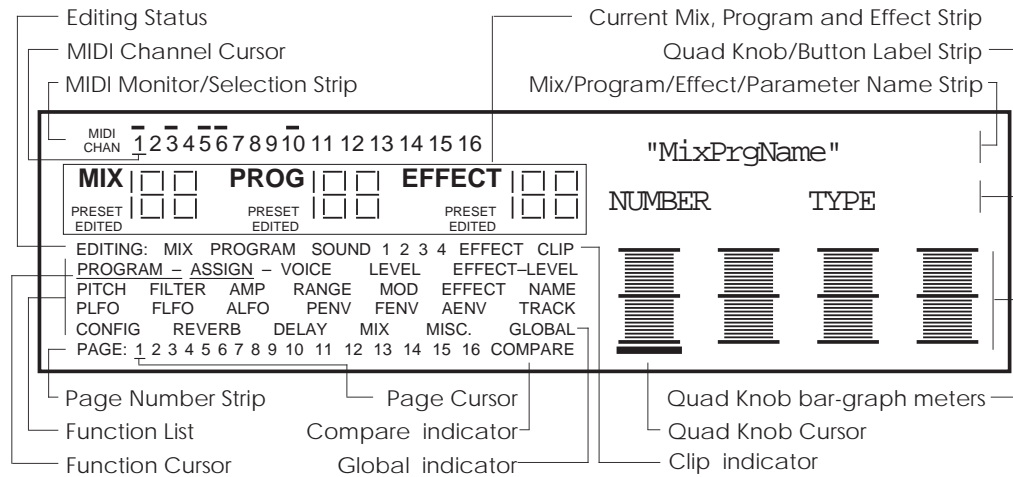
Editing Status
MIDI Channel Cursor
MIDI Monitor/Selection Strip
Current Mix, Program and Effect Strip
Quad Knob/Button Label Strip
Mix/Program/Effect/Parameter Name Strip

MIDI CHAN 1 2 3 4 5 6 7 8 9 10 11 12 13 14 15 16

"MixPrgName"

MIX PRESET EDITED PROG PRESET EDITED EFFECT PRESET EDITED

NUMBER TYPE

EDITING: MIX PROGRAM SOUND 1 2 3 4 EFFECT CLIP
PROGRAM – ASSIGN – VOICE LEVEL EFFECT–LEVEL
PITCH FILTER AMP RANGE MOD EFFECT NAME
PLFO FLFO ALFO PENV FENV AENV TRACK
CONFIG REVERB DELAY MIX MISC. GLOBAL
PAGE: 1 2 3 4 5 6 7 8 9 10 11 12 13 14 15 16 COMPARE

Page Number Strip
Page Cursor
Quad Knob bar-graph meters
Function List
Compare indicator
Quad Knob Cursor
Function Cursor
Global indicator
Clip indicator